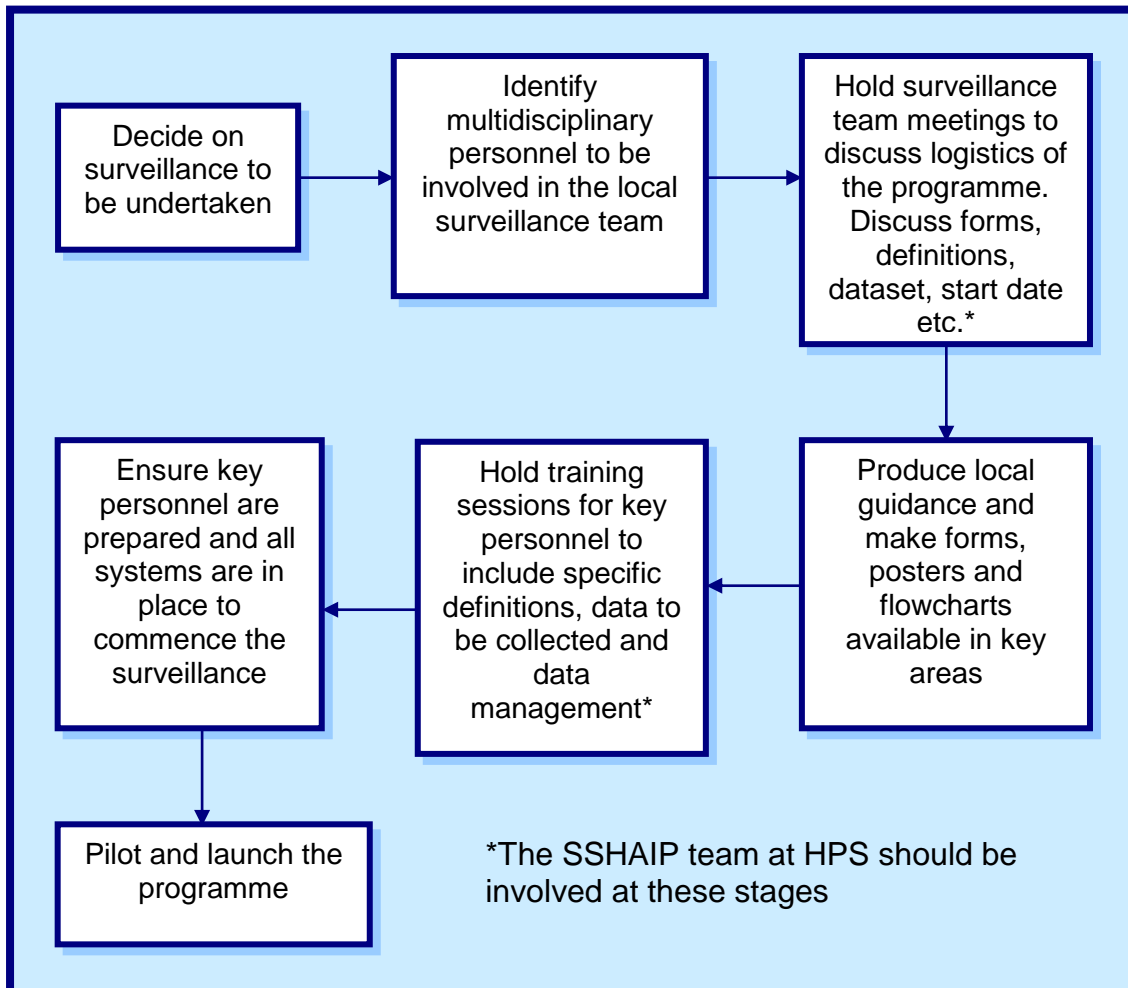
Decide on surveillance to be undertaken

Identify multidisciplinary personnel to be involved in the local surveillance team

Hold surveillance team meetings to discuss logistics of the programme. Discuss forms, definitions, dataset, start date etc.*

Produce local guidance and make forms, posters and flowcharts available in key areas

Hold training sessions for key personnel to include specific definitions, data to be collected and data management*

Ensure key personnel are prepared and all systems are in place to commence the surveillance

Pilot and launch the programme

*The SSHAIP team at HPS should be involved at these stages